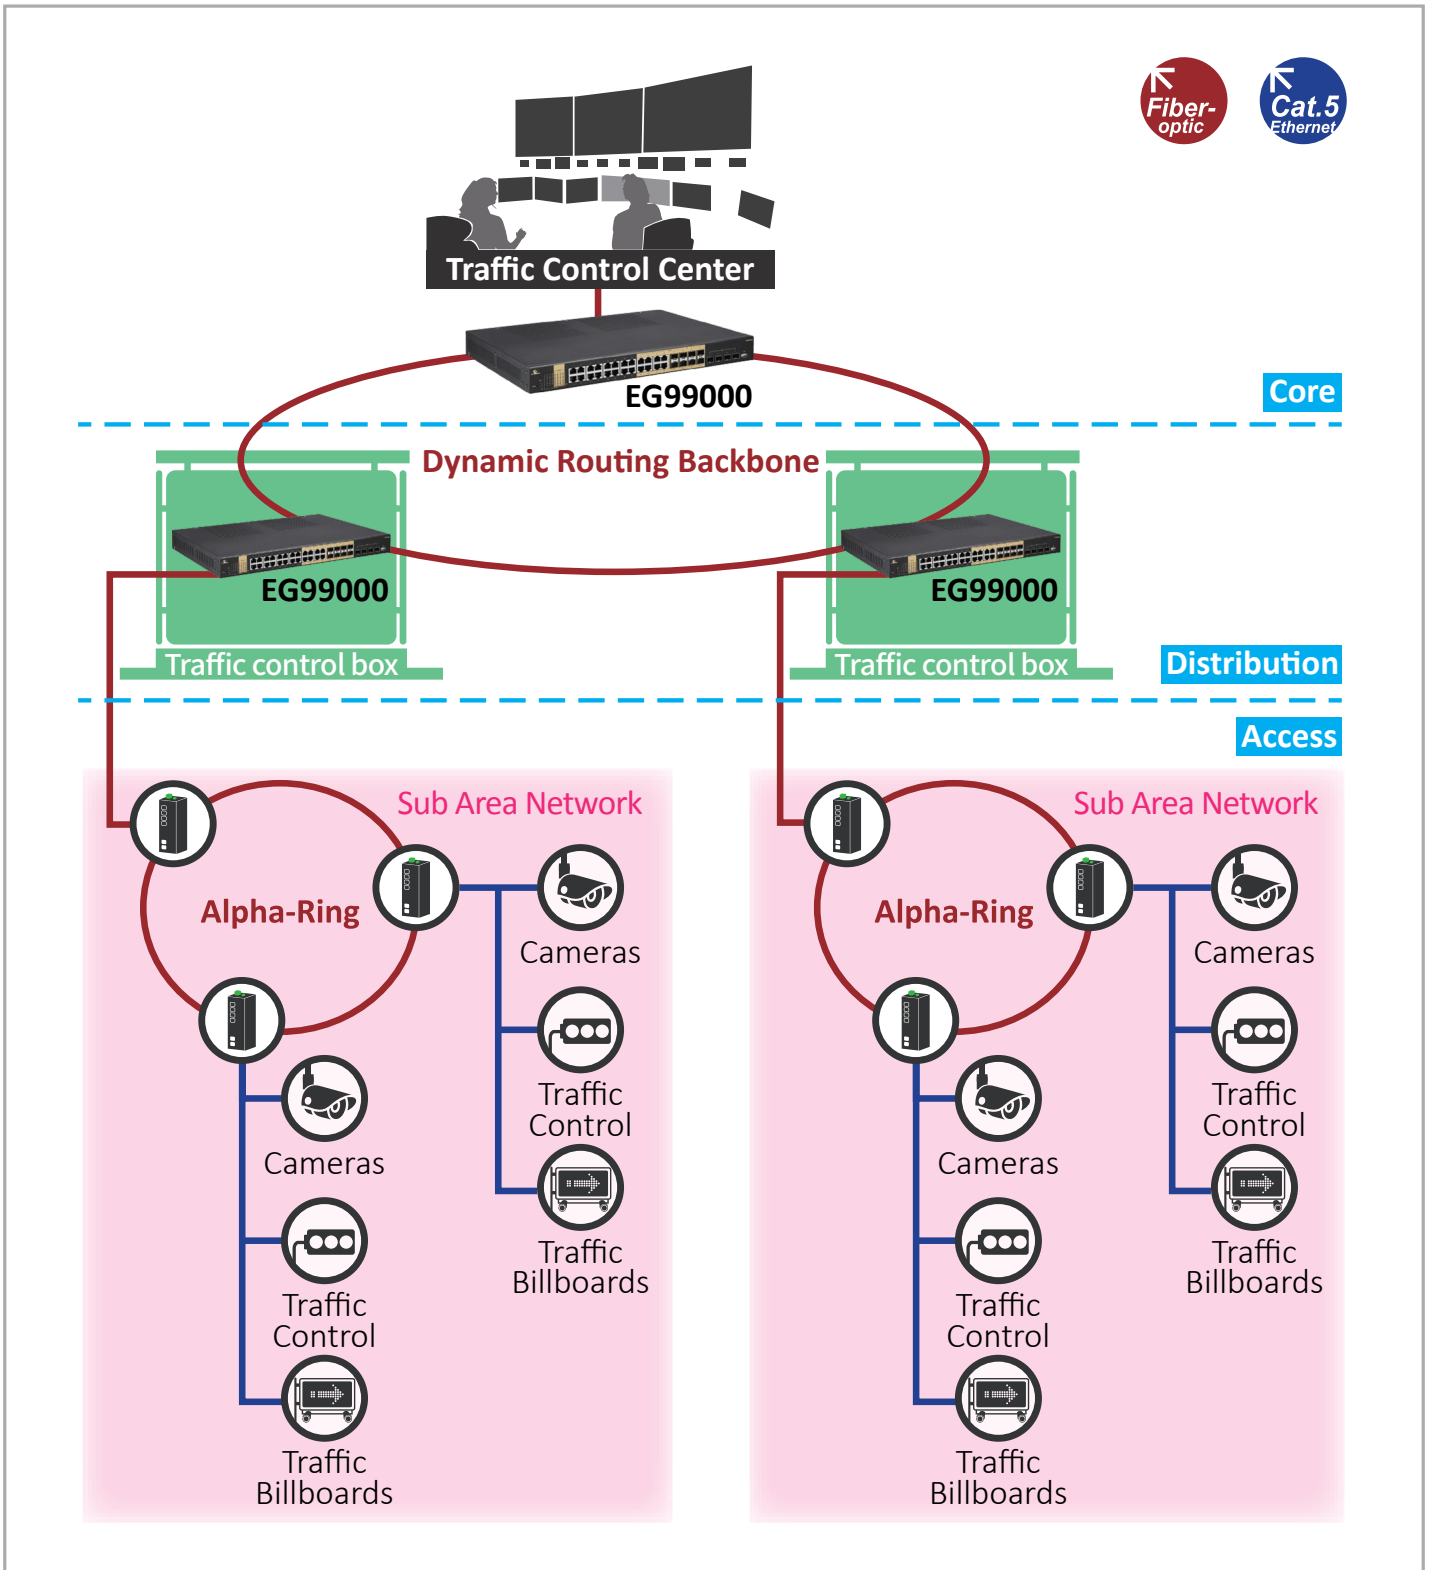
Fiber-optic

Cat.5 Ethernet

Traffic Control Center

EG99000

Core

Dynamic Routing Backbone

EG99000

Traffic control box

EG99000

Traffic control box

Distribution

Access

Sub Area Network

Alpha-Ring

Cameras

Traffic Control

Traffic Billboards

Cameras

Traffic Control

Traffic Billboards

Sub Area Network

Alpha-Ring

Cameras

Traffic Control

Traffic Billboards

Cameras

Traffic Control

Traffic Billboards